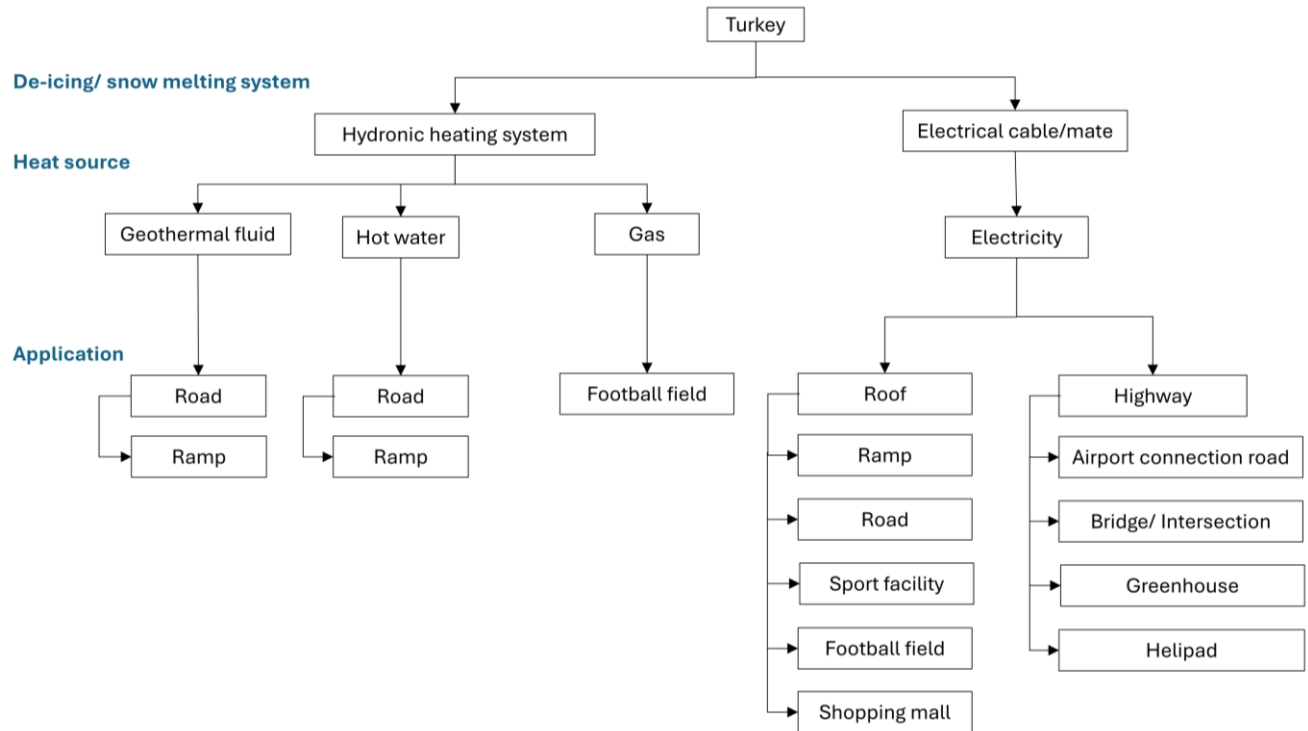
Turkey

De-icing/ snow melting system

Hydronic heating system

Electrical cable/mate

Heat source

Geothermal fluid

Hot water

Gas

Electricity

Application

Road

Ramp

Road

Ramp

Football field

Roof

Ramp

Road

Sport facility

Football field

Shopping mall

Highway

Airport connection road

Bridge/ Intersection

Greenhouse

Helipad